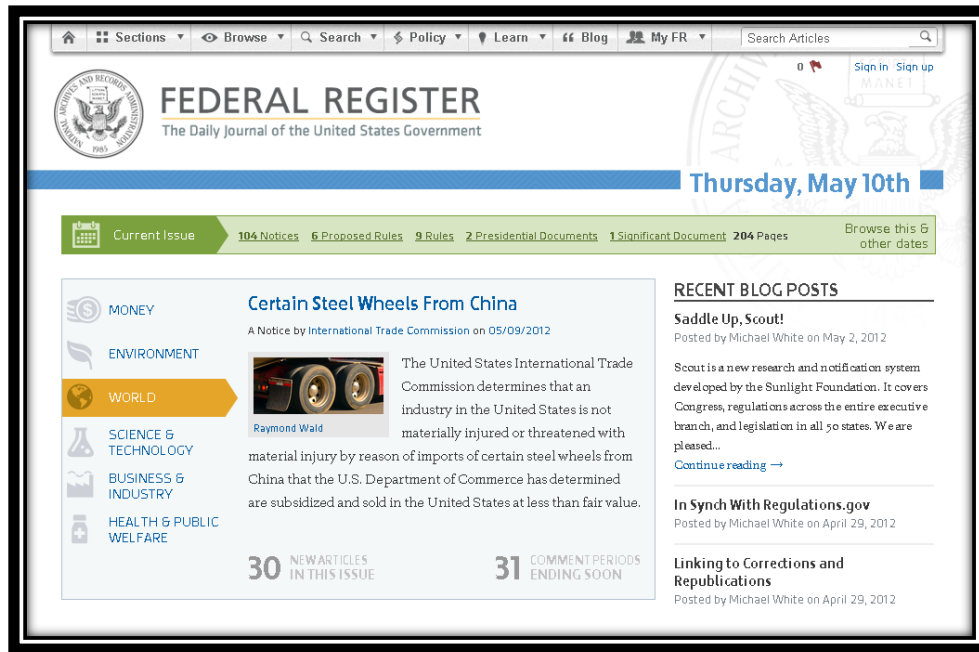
Sections ▾ Browse ▾ Search ▾ Policy ▾ Learn ▾ Blog My FR ▾ Search Articles

0 Sign in Sign up

NATIONAL ARCHIVES AND RECORDS ADMINISTRATION 1985

FEDERAL REGISTER
The Daily Journal of the United States Government

Thursday, May 10th

Current Issue 104 Notices 6 Proposed Rules 9 Rules 2 Presidential Documents 1 Significant Document 204 Pages Browse this & other dates

MONEY
ENVIRONMENT
WORLD
SCIENCE & TECHNOLOGY
BUSINESS & INDUSTRY
HEALTH & PUBLIC WELFARE

Certain Steel Wheels From China

A Notice by International Trade Commission on 05/09/2012

Raymond Wald

The United States International Trade Commission determines that an industry in the United States is not materially injured or threatened with material injury by reason of imports of certain steel wheels from China that the U.S. Department of Commerce has determined are subsidized and sold in the United States at less than fair value.

30 NEW ARTICLES IN THIS ISSUE

31 COMMENT PERIODS ENDING SOON

RECENT BLOG POSTS

Saddle Up, Scout!
Posted by Michael White on May 2, 2012

Scout is a new research and notification system developed by the Sunlight Foundation. It covers Congress, regulations across the entire executive branch, and legislation in all 50 states. We are pleased...
Continue reading →

In Synch With Regulations.gov
Posted by Michael White on April 29, 2012

Linking to Corrections and Republications
Posted by Michael White on April 29, 2012